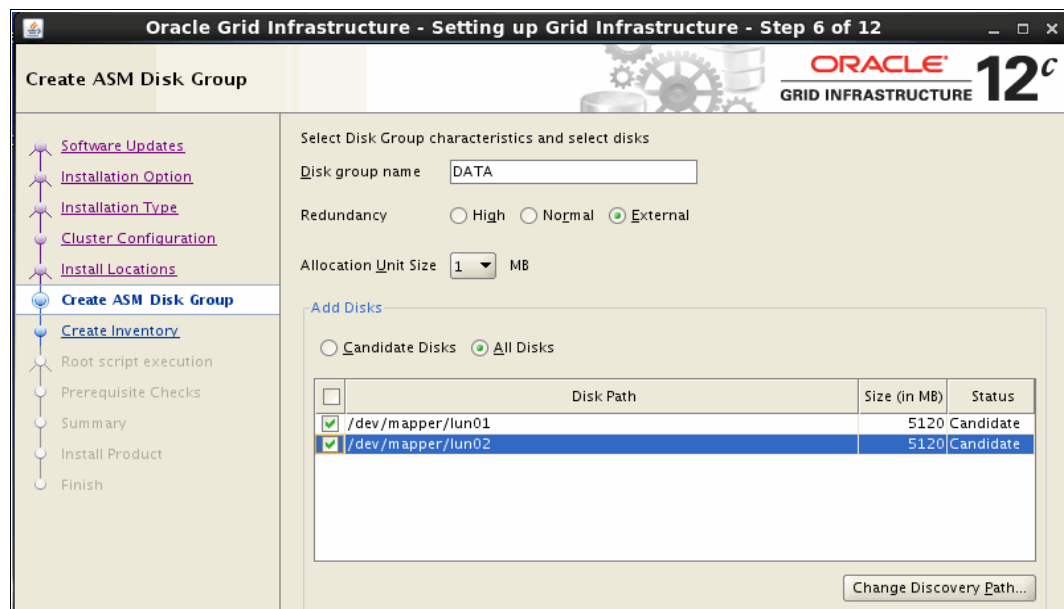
Oracle Grid Infrastructure - Setting up Grid Infrastructure - Step 6 of 12

Create ASM Disk Group

ORACLE GRID INFRASTRUCTURE $12^c$

Software Updates
Installation Option
Installation Type
Cluster Configuration
Install Locations
Create ASM Disk Group
Create Inventory
Root script execution
Prerequisite Checks
Summary
Install Product
Finish

Select Disk Group characteristics and select disks

Disk group name DATA

Redundancy High Normal External

Allocation Unit Size 1 MB

Add Disks

Candidate Disks All Disks

| | Disk Path | Size (in MB) | Status |
|---|---|---|---|
| ✓ | /dev/mapper/lun01 | 5120 | Candidate |
| ✓ | /dev/mapper/lun02 | 5120 | Candidate |

Change Discovery Path...